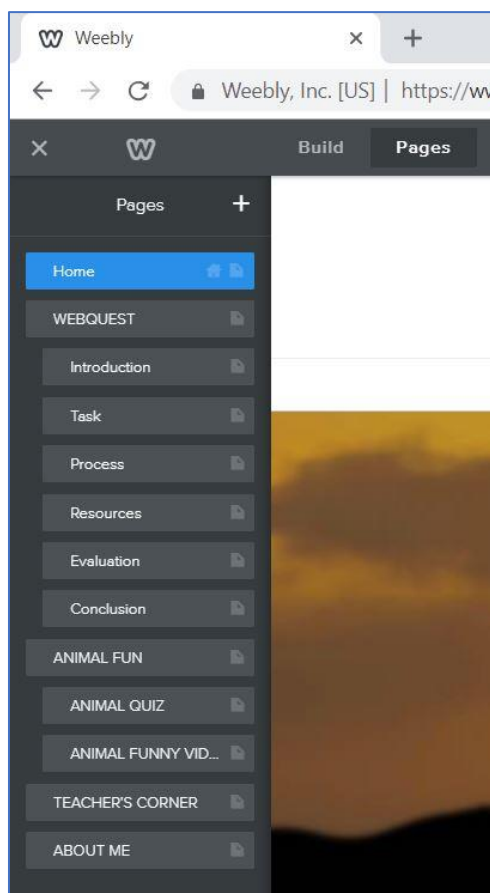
Weebly × +

Weebly, Inc. [US] | https://w

Build Pages

Pages +

Home

WEBQUEST

Introduction

Task

Process

Resources

Evaluation

Conclusion

ANIMAL FUN

ANIMAL QUIZ

ANIMAL FUNNY VID...

TEACHER'S CORNER

ABOUT ME